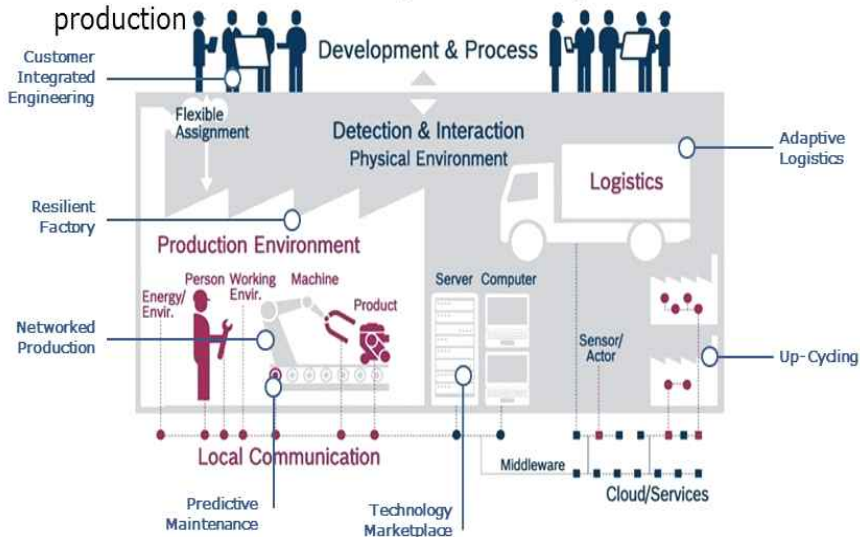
production

Development & Process

Customer Integrated Engineering

Flexible Assignment

Detection & Interaction
Physical Environment

Adaptive Logistics

Logistics

Resilient Factory

Production Environment

Energy/ Envir.

Person

Working Envir.

Machine

Product

Server

Computer

Networked Production

Sensor/ Actor

Up-Cycling

Local Communication

Middleware

Cloud/Services

Predictive Maintenance

Technology Marketplace